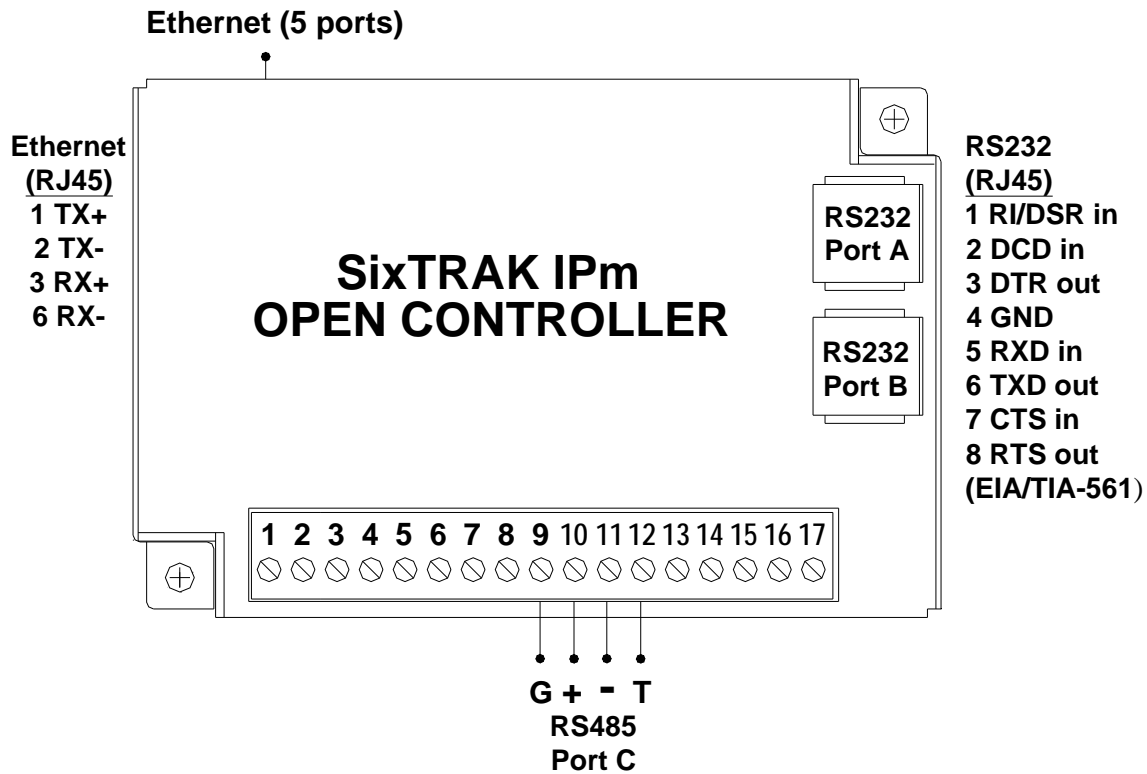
Ethernet (5 ports)

Ethernet
(RJ45)
1 TX+
2 TX-
3 RX+
6 RX-

SixTRAK IPm
OPEN CONTROLLER

RS232
Port A

RS232
Port B

RS232
(RJ45)
1 RI/DSR in
2 DCD in
3 DTR out
4 GND
5 RXD in
6 TXD out
7 CTS in
8 RTS out
(EIA/TIA-561)

1 2 3 4 5 6 7 8 9 10 11 12 13 14 15 16 17

G + - T
RS485
Port C